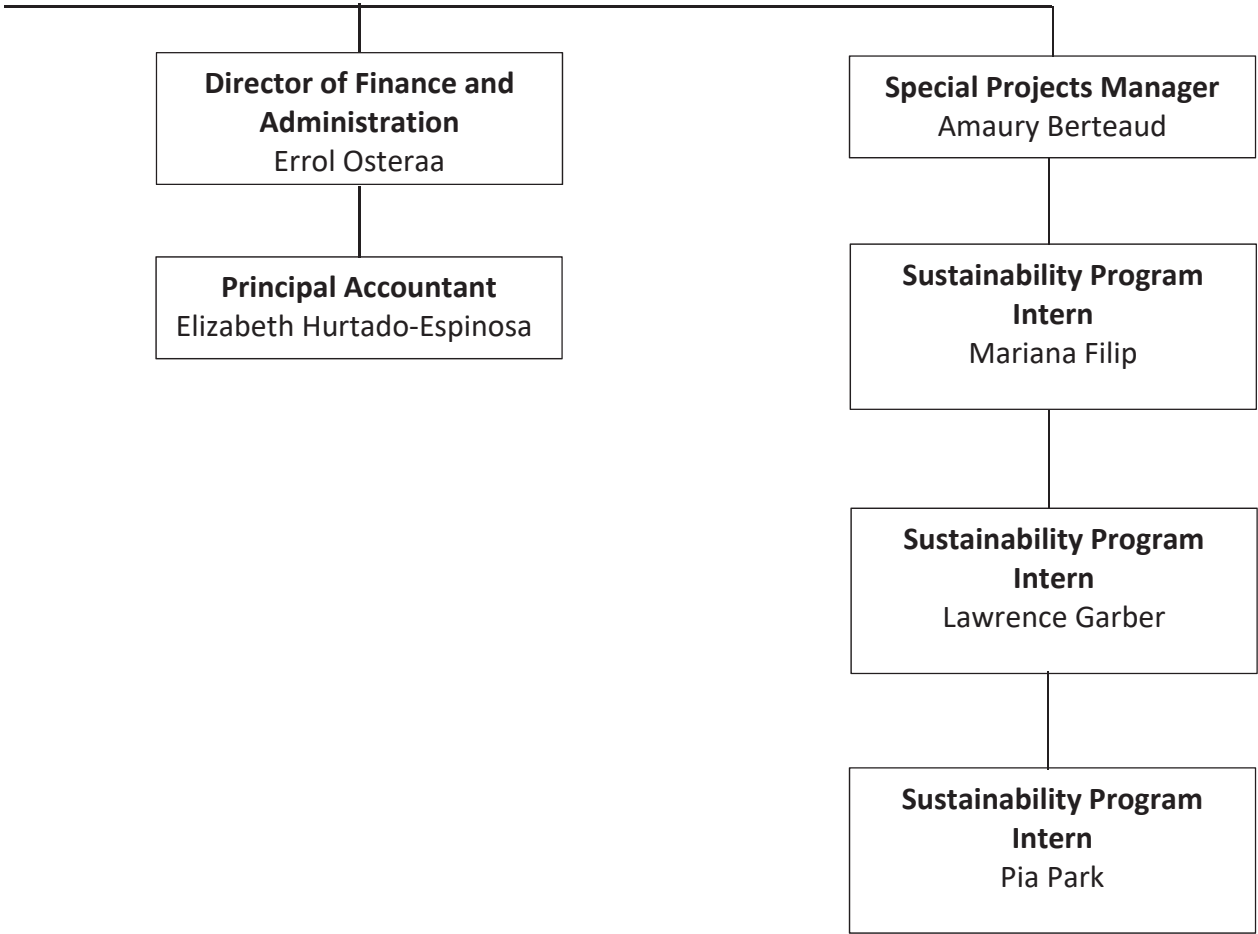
**Director of Finance and Administration**
Errol Osteraa

**Principal Accountant**
Elizabeth Hurtado-Espinosa

**Special Projects Manager**
Amaury Berteaud

**Sustainability Program Intern**
Mariana Filip

**Sustainability Program Intern**
Lawrence Garber

**Sustainability Program Intern**
Pia Park